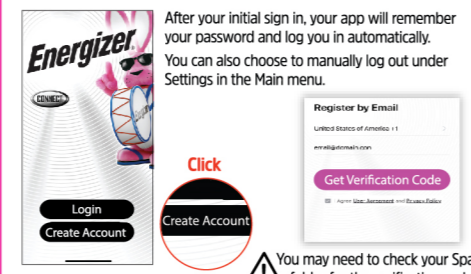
Energizer

CONNECT

Login

Create Account

After your initial sign in, your app will remember your password and log you in automatically.

You can also choose to manually log out under Settings in the Main menu.

Click

Create Account

Register by Email

United States of America +1

email@domain.com

Get Verification Code

Agree User Agreement and Privacy Policy

You may need to check your Spa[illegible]
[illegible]